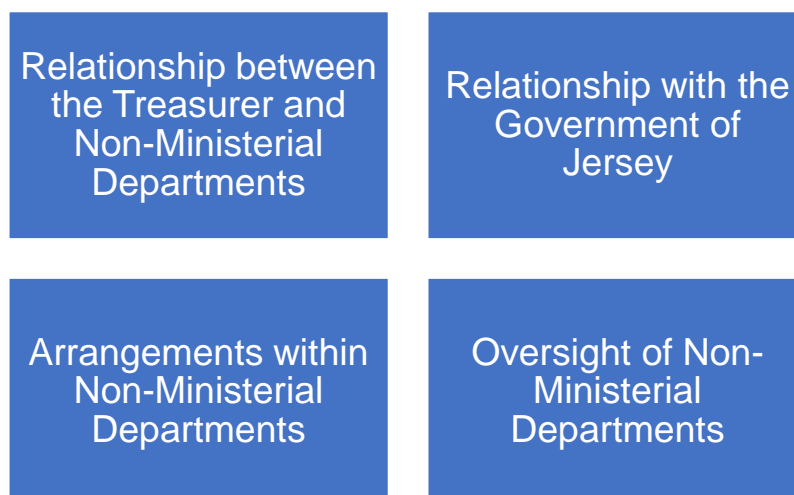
Relationship between the Treasurer and Non-Ministerial Departments

Relationship with the Government of Jersey

Arrangements within Non-Ministerial Departments

Oversight of Non-Ministerial Departments